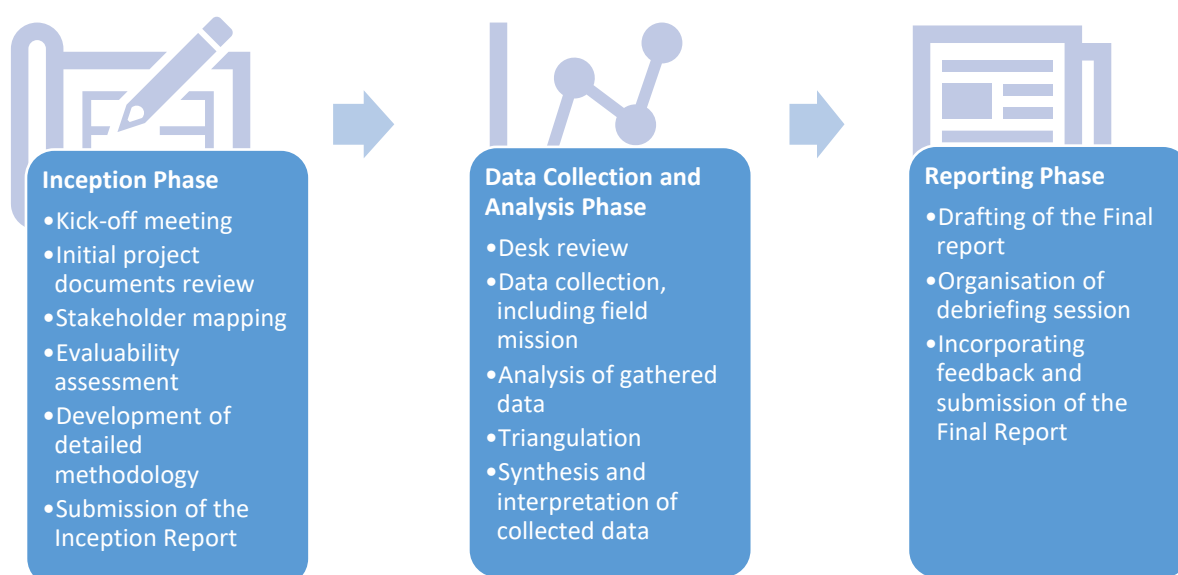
Inception Phase

•Kick-off meeting
•Initial project documents review
•Stakeholder mapping
•Evaluability assessment
•Development of detailed methodology
•Submission of the Inception Report

Data Collection and Analysis Phase

•Desk review
•Data collection, including field mission
•Analysis of gathered data
•Triangulation
•Synthesis and interpretation of collected data

Reporting Phase

•Drafting of the Final report
•Organisation of debriefing session
•Incorporating feedback and submission of the Final Report